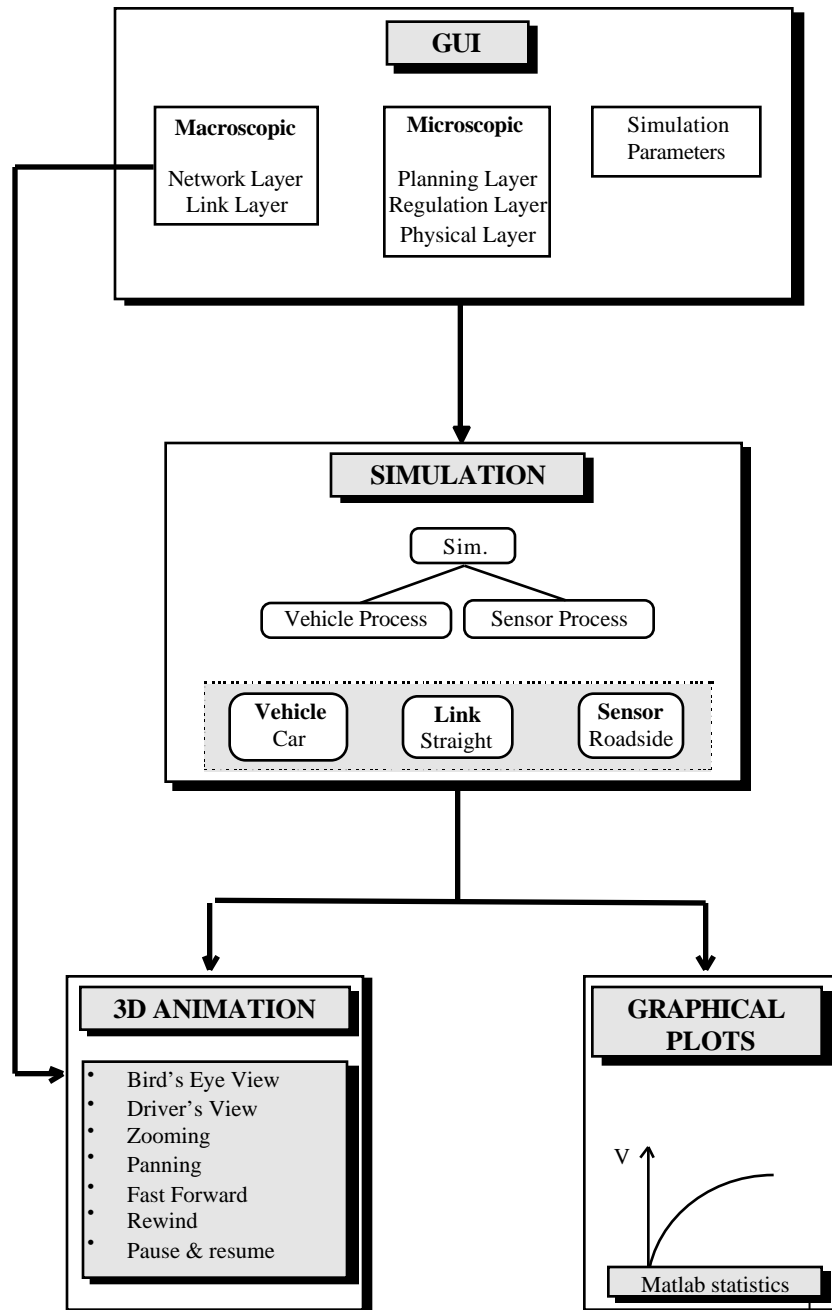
GUI

Macroscopic
Network Layer
Link Layer

Microscopic
Planning Layer
Regulation Layer
Physical Layer

Simulation
Parameters

SIMULATION

Sim.

Vehicle Process

Sensor Process

Vehicle
Car

Link
Straight

Sensor
Roadside

3D ANIMATION

- Bird's Eye View
- Driver's View
- Zooming
- Panning
- Fast Forward
- Rewind
- Pause & resume

GRAPHICAL
PLOTS

V

Matlab statistics